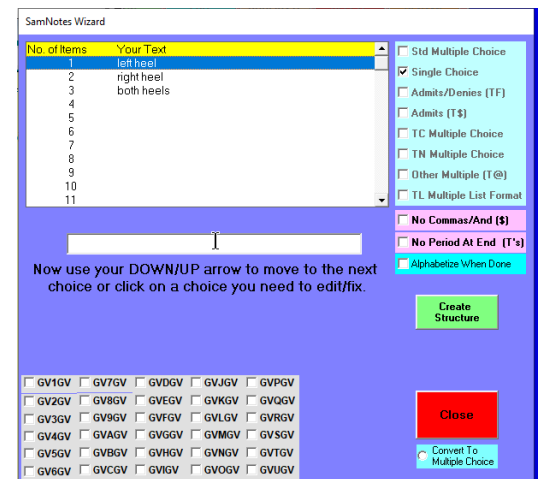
SamNotes Wizard

| No. of Items | Your Text |
|---|---|
| 1 | left heel |
| 2 | right heel |
| 3 | both heels |
| 4 | |
| 5 | |
| 6 | |
| 7 | |
| 8 | |
| 9 | |
| 10 | |
| 11 | |

Std Multiple Choice
Single Choice
Admits/Denies (TF)
Admits (T$)
TC Multiple Choice
TN Multiple Choice
Other Multiple (T@)
TL Multiple List Format

No Commas/And ($)
No Period At End (T's)
Alphabetize When Done

Now use your DOWN/UP arrow to move to the next choice or click on a choice you need to edit/fix.

Create Structure

GV1GV GV7GV GVDGV GVJGV GVPGV
GV2GV GV8GV GVEGV GVKGV GVQGV
GV3GV GV9GV GVFGV GVLGV GVRGV
GV4GV GVAGV GVGGV GVMGV GVSGV
GV5GV GVBGV GVHGV GVNGV GVTGV
GV6GV GVCGV GVIGV GVOGV GVUGV

Close

Convert To Multiple Choice